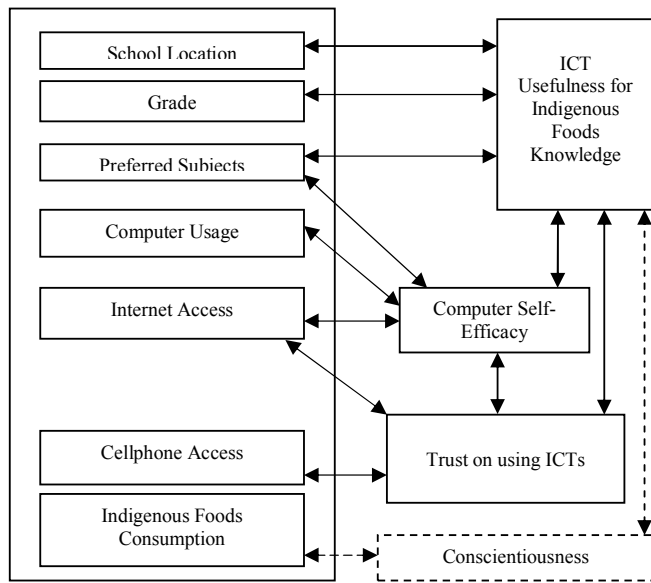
School Location

Grade

Preferred Subjects

Computer Usage

Internet Access

Cellphone Access

Indigenous Foods Consumption

ICT Usefulness for Indigenous Foods Knowledge

Computer Self-Efficacy

Trust on using ICTs

Conscientiousness